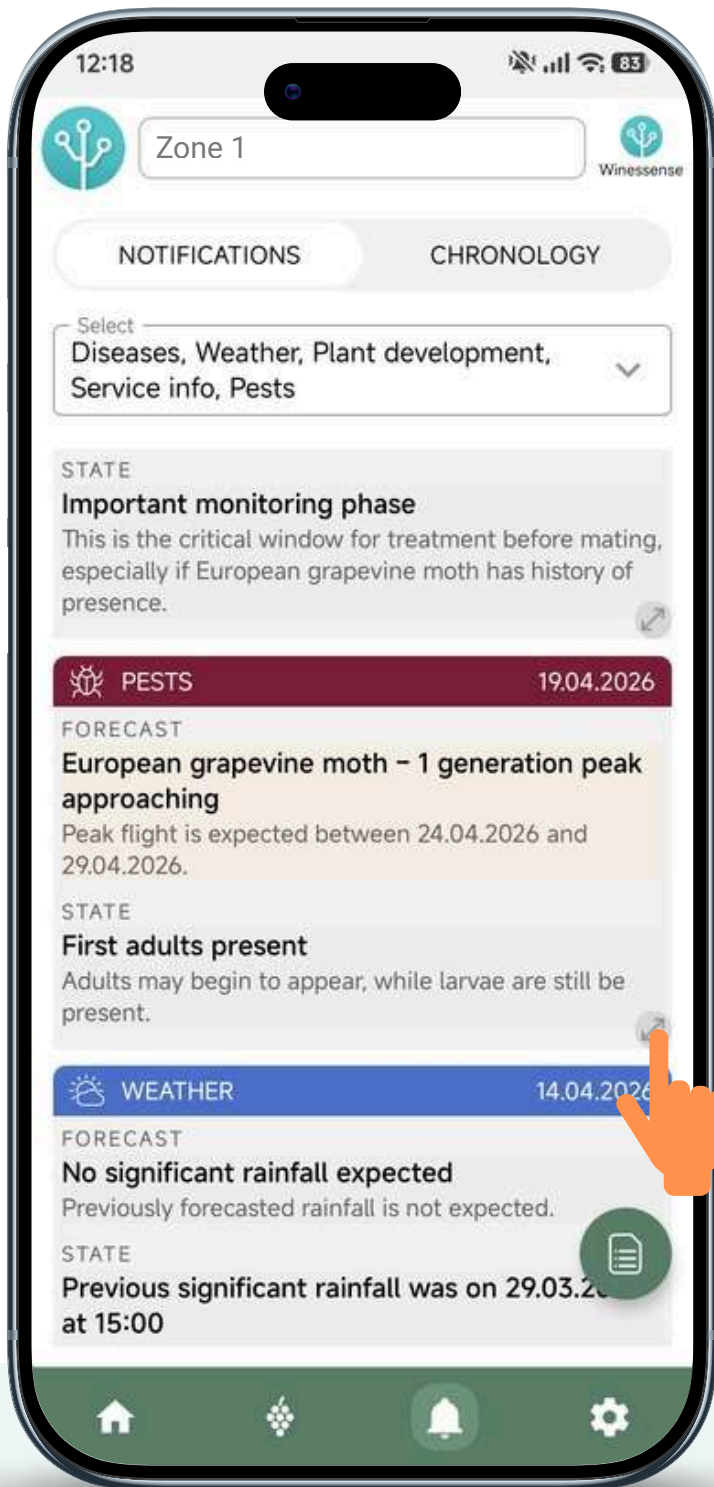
12:18

83

Zone 1

Winessense

NOTIFICATIONS

CHRONOLOGY

Select
Diseases, Weather, Plant development, Service info, Pests

STATE
Important monitoring phase
This is the critical window for treatment before mating, especially if European grapevine moth has history of presence.

PESTS 19.04.2026

FORECAST
European grapevine moth – 1 generation peak approaching
Peak flight is expected between 24.04.2026 and 29.04.2026.

STATE
First adults present
Adults may begin to appear, while larvae are still be present.

WEATHER 14.04.202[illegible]

FORECAST
No significant rainfall expected
Previously forecasted rainfall is not expected.

STATE
Previous significant rainfall was on 29.03.2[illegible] at 15:00